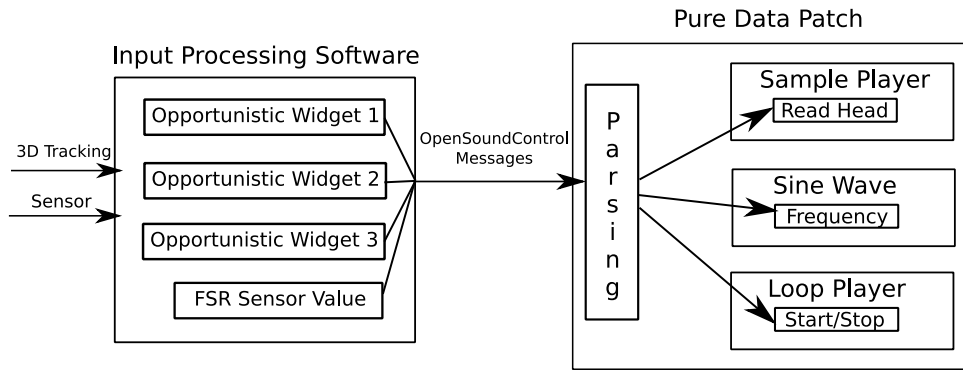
Pure Data Patch

Input Processing Software

Opportunistic Widget 1

Opportunistic Widget 2

Opportunistic Widget 3

FSR Sensor Value

3D Tracking

Sensor

OpenSoundControl Messages

P
a
r
s
i
n
g

Sample Player

Read Head

Sine Wave

Frequency

Loop Player

Start/Stop